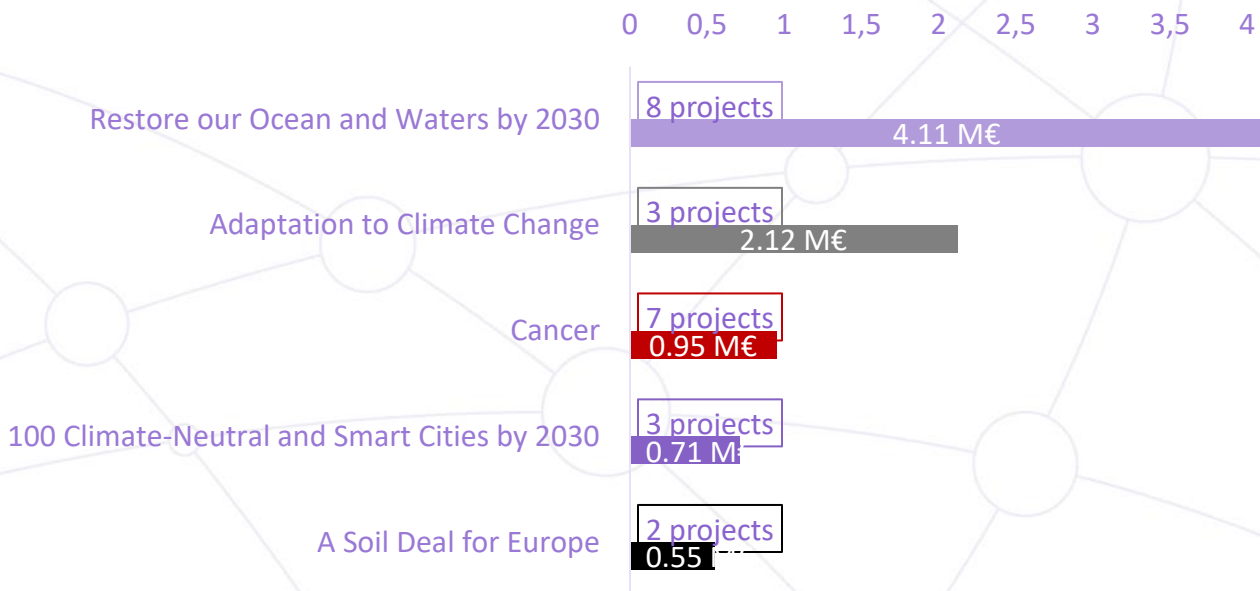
0 0,5 1 1,5 2 2,5 3 3,5 4

Restore our Ocean and Waters by 2030
8 projects
4.11 M€

Adaptation to Climate Change
3 projects
2.12 M€

Cancer
7 projects
0.95 M€

100 Climate-Neutral and Smart Cities by 2030
3 projects
0.71 M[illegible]

A Soil Deal for Europe
2 projects
0.55 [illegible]